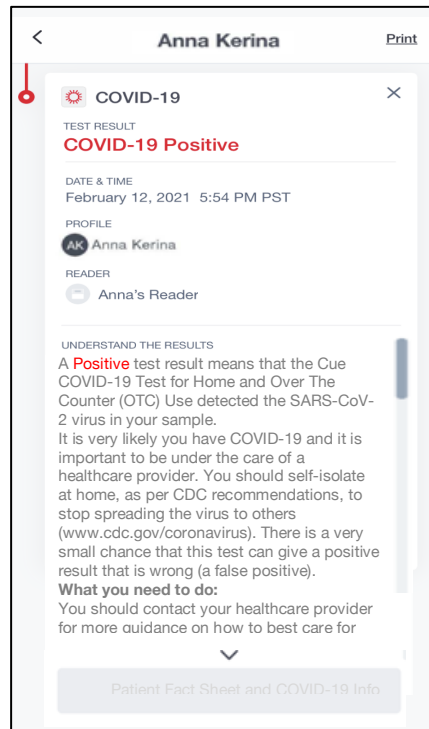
<

Anna Kerina

Print

COVID-19

×

TEST RESULT

COVID-19 Positive

DATE & TIME

February 12, 2021 5:54 PM PST

PROFILE

AK Anna Kerina

READER

Anna's Reader

UNDERSTAND THE RESULTS

A Positive test result means that the Cue COVID-19 Test for Home and Over The Counter (OTC) Use detected the SARS-CoV-2 virus in your sample.

It is very likely you have COVID-19 and it is important to be under the care of a healthcare provider. You should self-isolate at home, as per CDC recommendations, to stop spreading the virus to others (www.cdc.gov/coronavirus). There is a very small chance that this test can give a positive result that is wrong (a false positive).

What you need to do:

You should contact your healthcare provider for more guidance on how to best care for

Patient Fact Sheet and COVID-19 Info